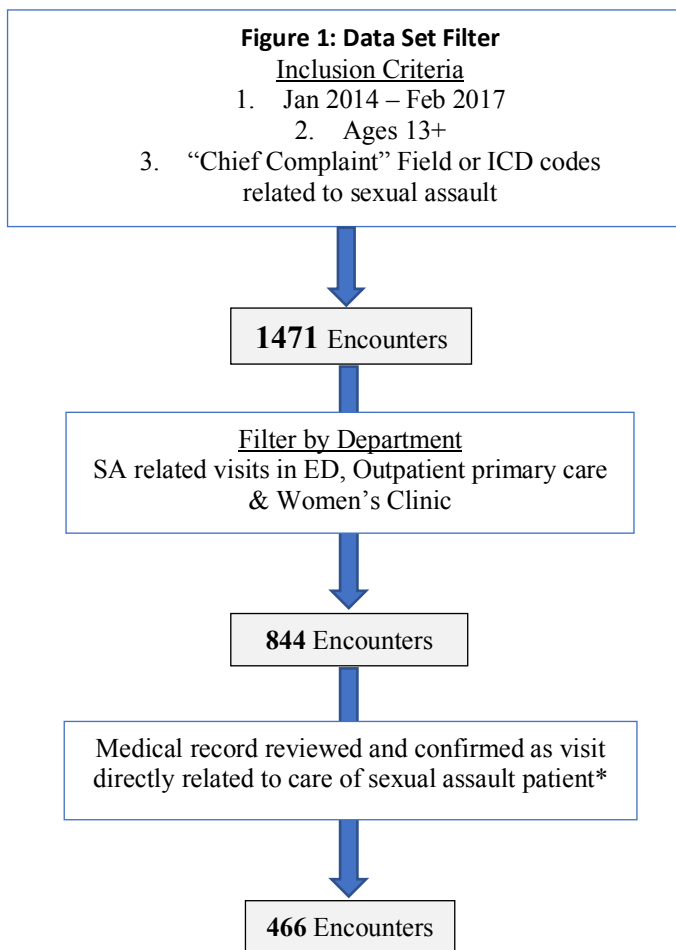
**Figure 1: Data Set Filter**
Inclusion Criteria
1. Jan 2014 – Feb 2017
2. Ages 13+
3. "Chief Complaint" Field or ICD codes related to sexual assault

**1471** Encounters

Filter by Department
SA related visits in ED, Outpatient primary care & Women's Clinic

**844** Encounters

Medical record reviewed and confirmed as visit directly related to care of sexual assault patient*

**466** Encounters